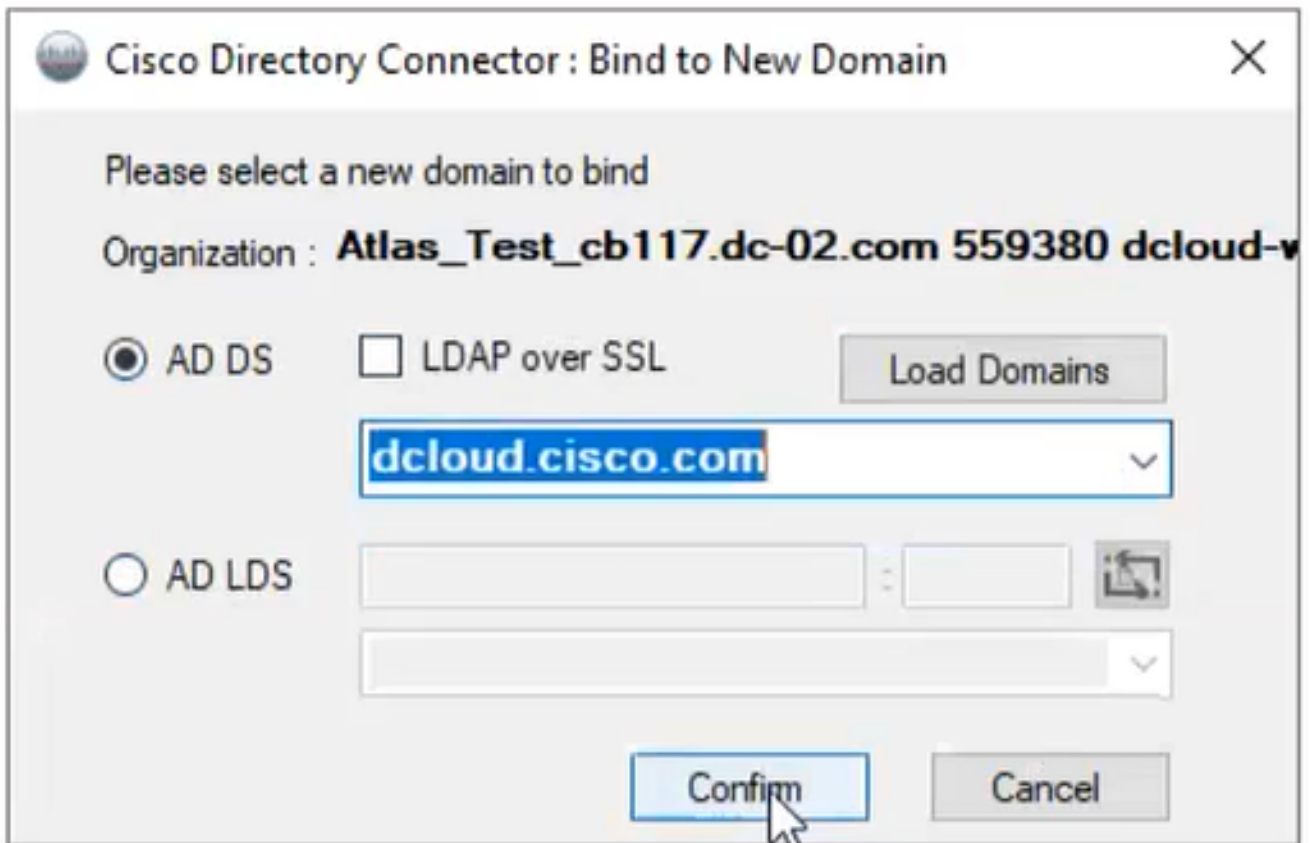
Cisco Directory Connector : Bind to New Domain

Please select a new domain to bind

Organization : Atlas_Test_cb117.dc-02.com 559380 dcloud-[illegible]

AD DS

LDAP over SSL

Load Domains

dcloud.cisco.com

AD LDS

:

Confirm

Cancel